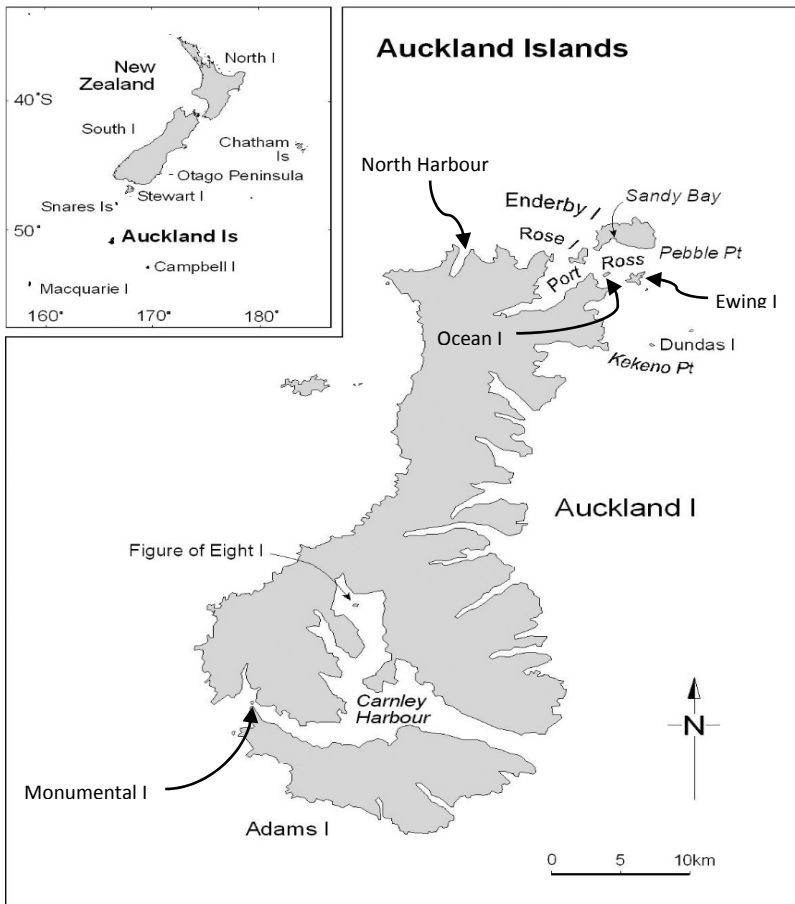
New Zealand
North I
40°S
South I
Chatham Is
Otago Peninsula
Stewart I
Snares Is
50°
Auckland Is
Campbell I
Macquarie I
160°
170°
180°

Auckland Islands

North Harbour
Enderby I
Sandy Bay
Rose I
Pebble Pt
Port Ross
Ewing I
Ocean I
Dundas I
Kekeno Pt
Auckland I
Figure of Eight I
Carnley Harbour
N
Monumental I
Adams I
0
5
10km